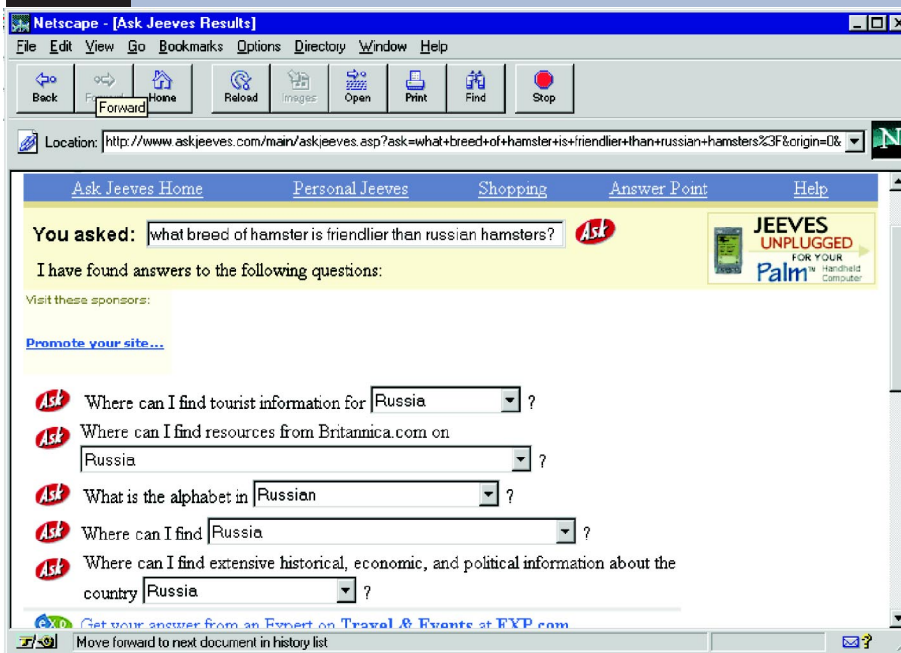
Netscape - [Ask Jeeves Results]

File Edit View Go Bookmarks Options Directory Window Help

Back Forward Home Reload Images Open Print Find Stop

Forward

Location: http://www.askjeeves.com/main/askjeeves.asp?ask=what+breed+of+hamster+is+friendlier+than+russian+hamsters%3F&origin=0&

N

Ask Jeeves Home Personal Jeeves Shopping Answer Point Help

You asked: what breed of hamster is friendlier than russian hamsters? Ask

JEEVES UNPLUGGED FOR YOUR Palm™ Handheld Computer

I have found answers to the following questions:

Visit these sponsors:

Promote your site...

Ask Where can I find tourist information for Russia ?

Ask Where can I find resources from Britannica.com on Russia ?

Ask What is the alphabet in Russian ?

Ask Where can I find Russia ?

Ask Where can I find extensive historical, economic, and political information about the country Russia ?

exp Get your answer from an Expert on Travel & Events at EXP.com

Move forward to next document in history list